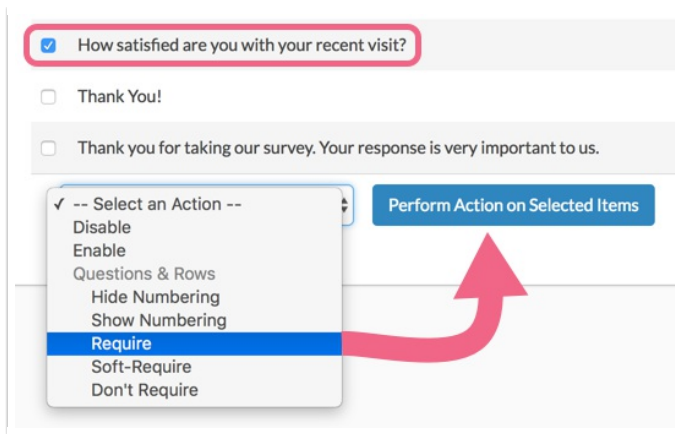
How satisfied are you with your recent visit?

Thank You!

Thank you for taking our survey. Your response is very important to us.

✓ -- Select an Action --
Disable
Enable
Questions & Rows
Hide Numbering
Show Numbering
Require
Soft-Require
Don't Require

Perform Action on Selected Items